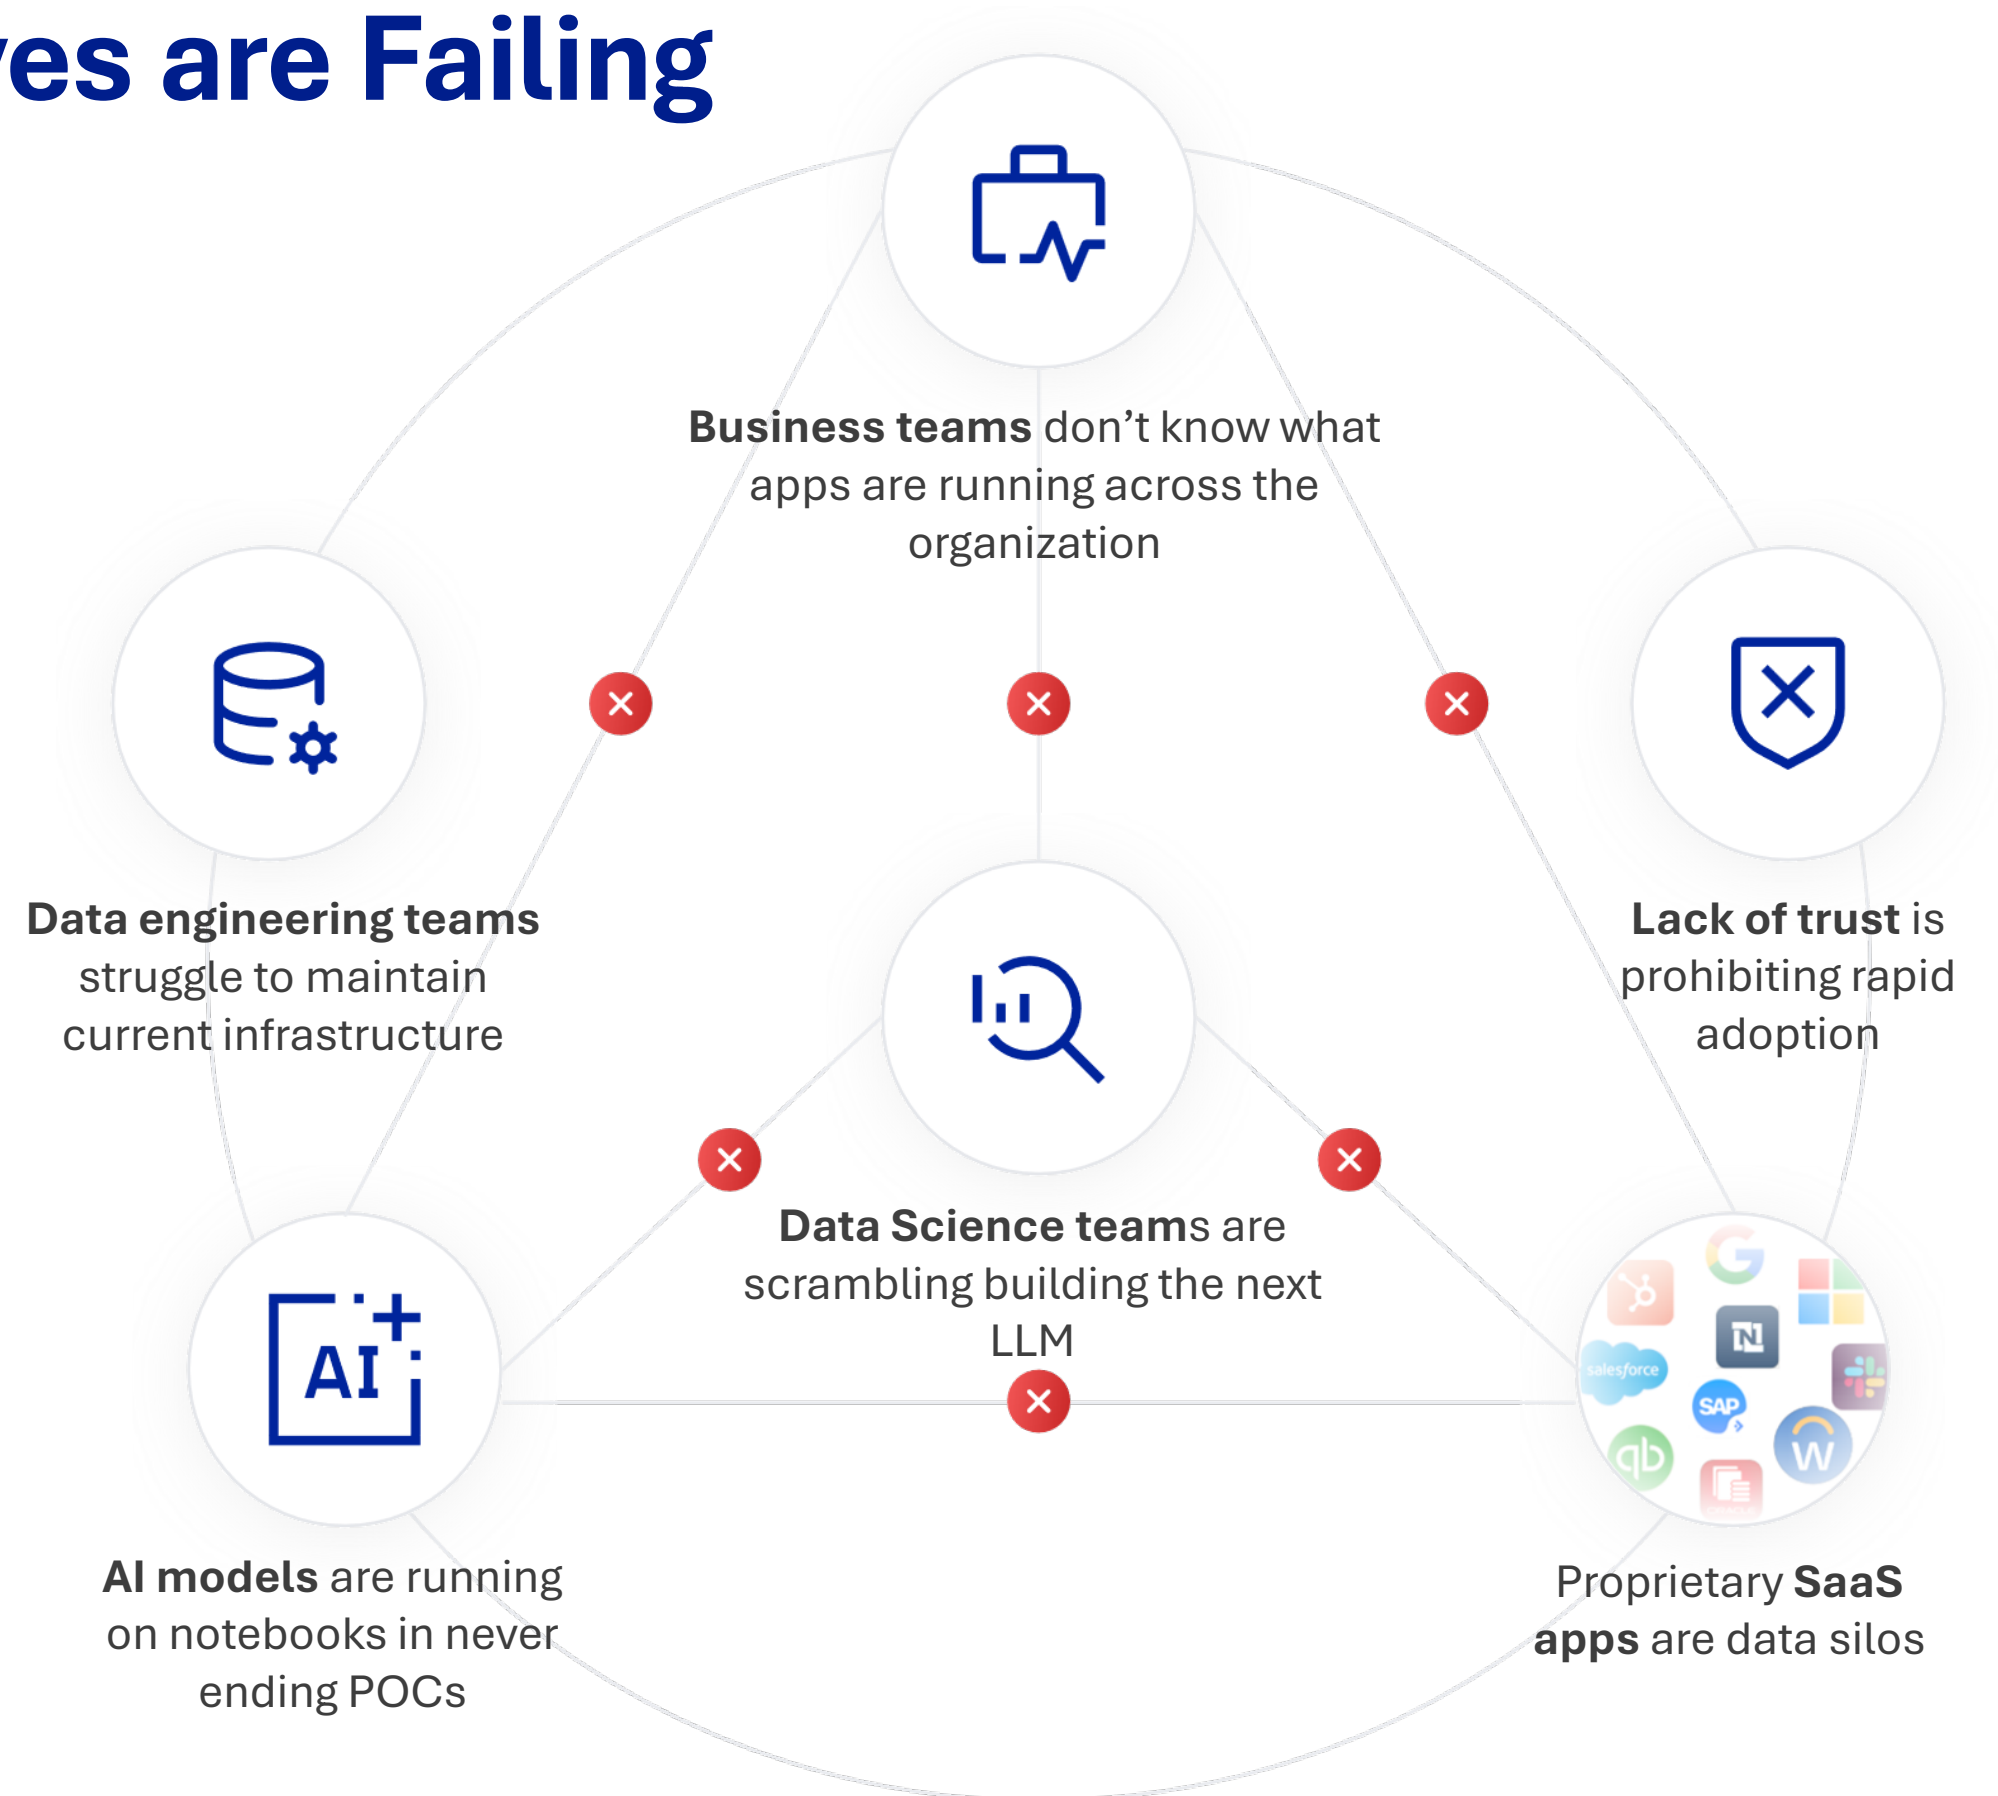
es are Failing

**Business teams** don't know what apps are running across the organization

**Data engineering teams** struggle to maintain current infrastructure

**Lack of trust** is prohibiting rapid adoption

AI

**Data Science teams** are scrambling building the next LLM

salesforce

SAP

**AI models** are running on notebooks in never ending POCs

Proprietary **SaaS apps** are data silos